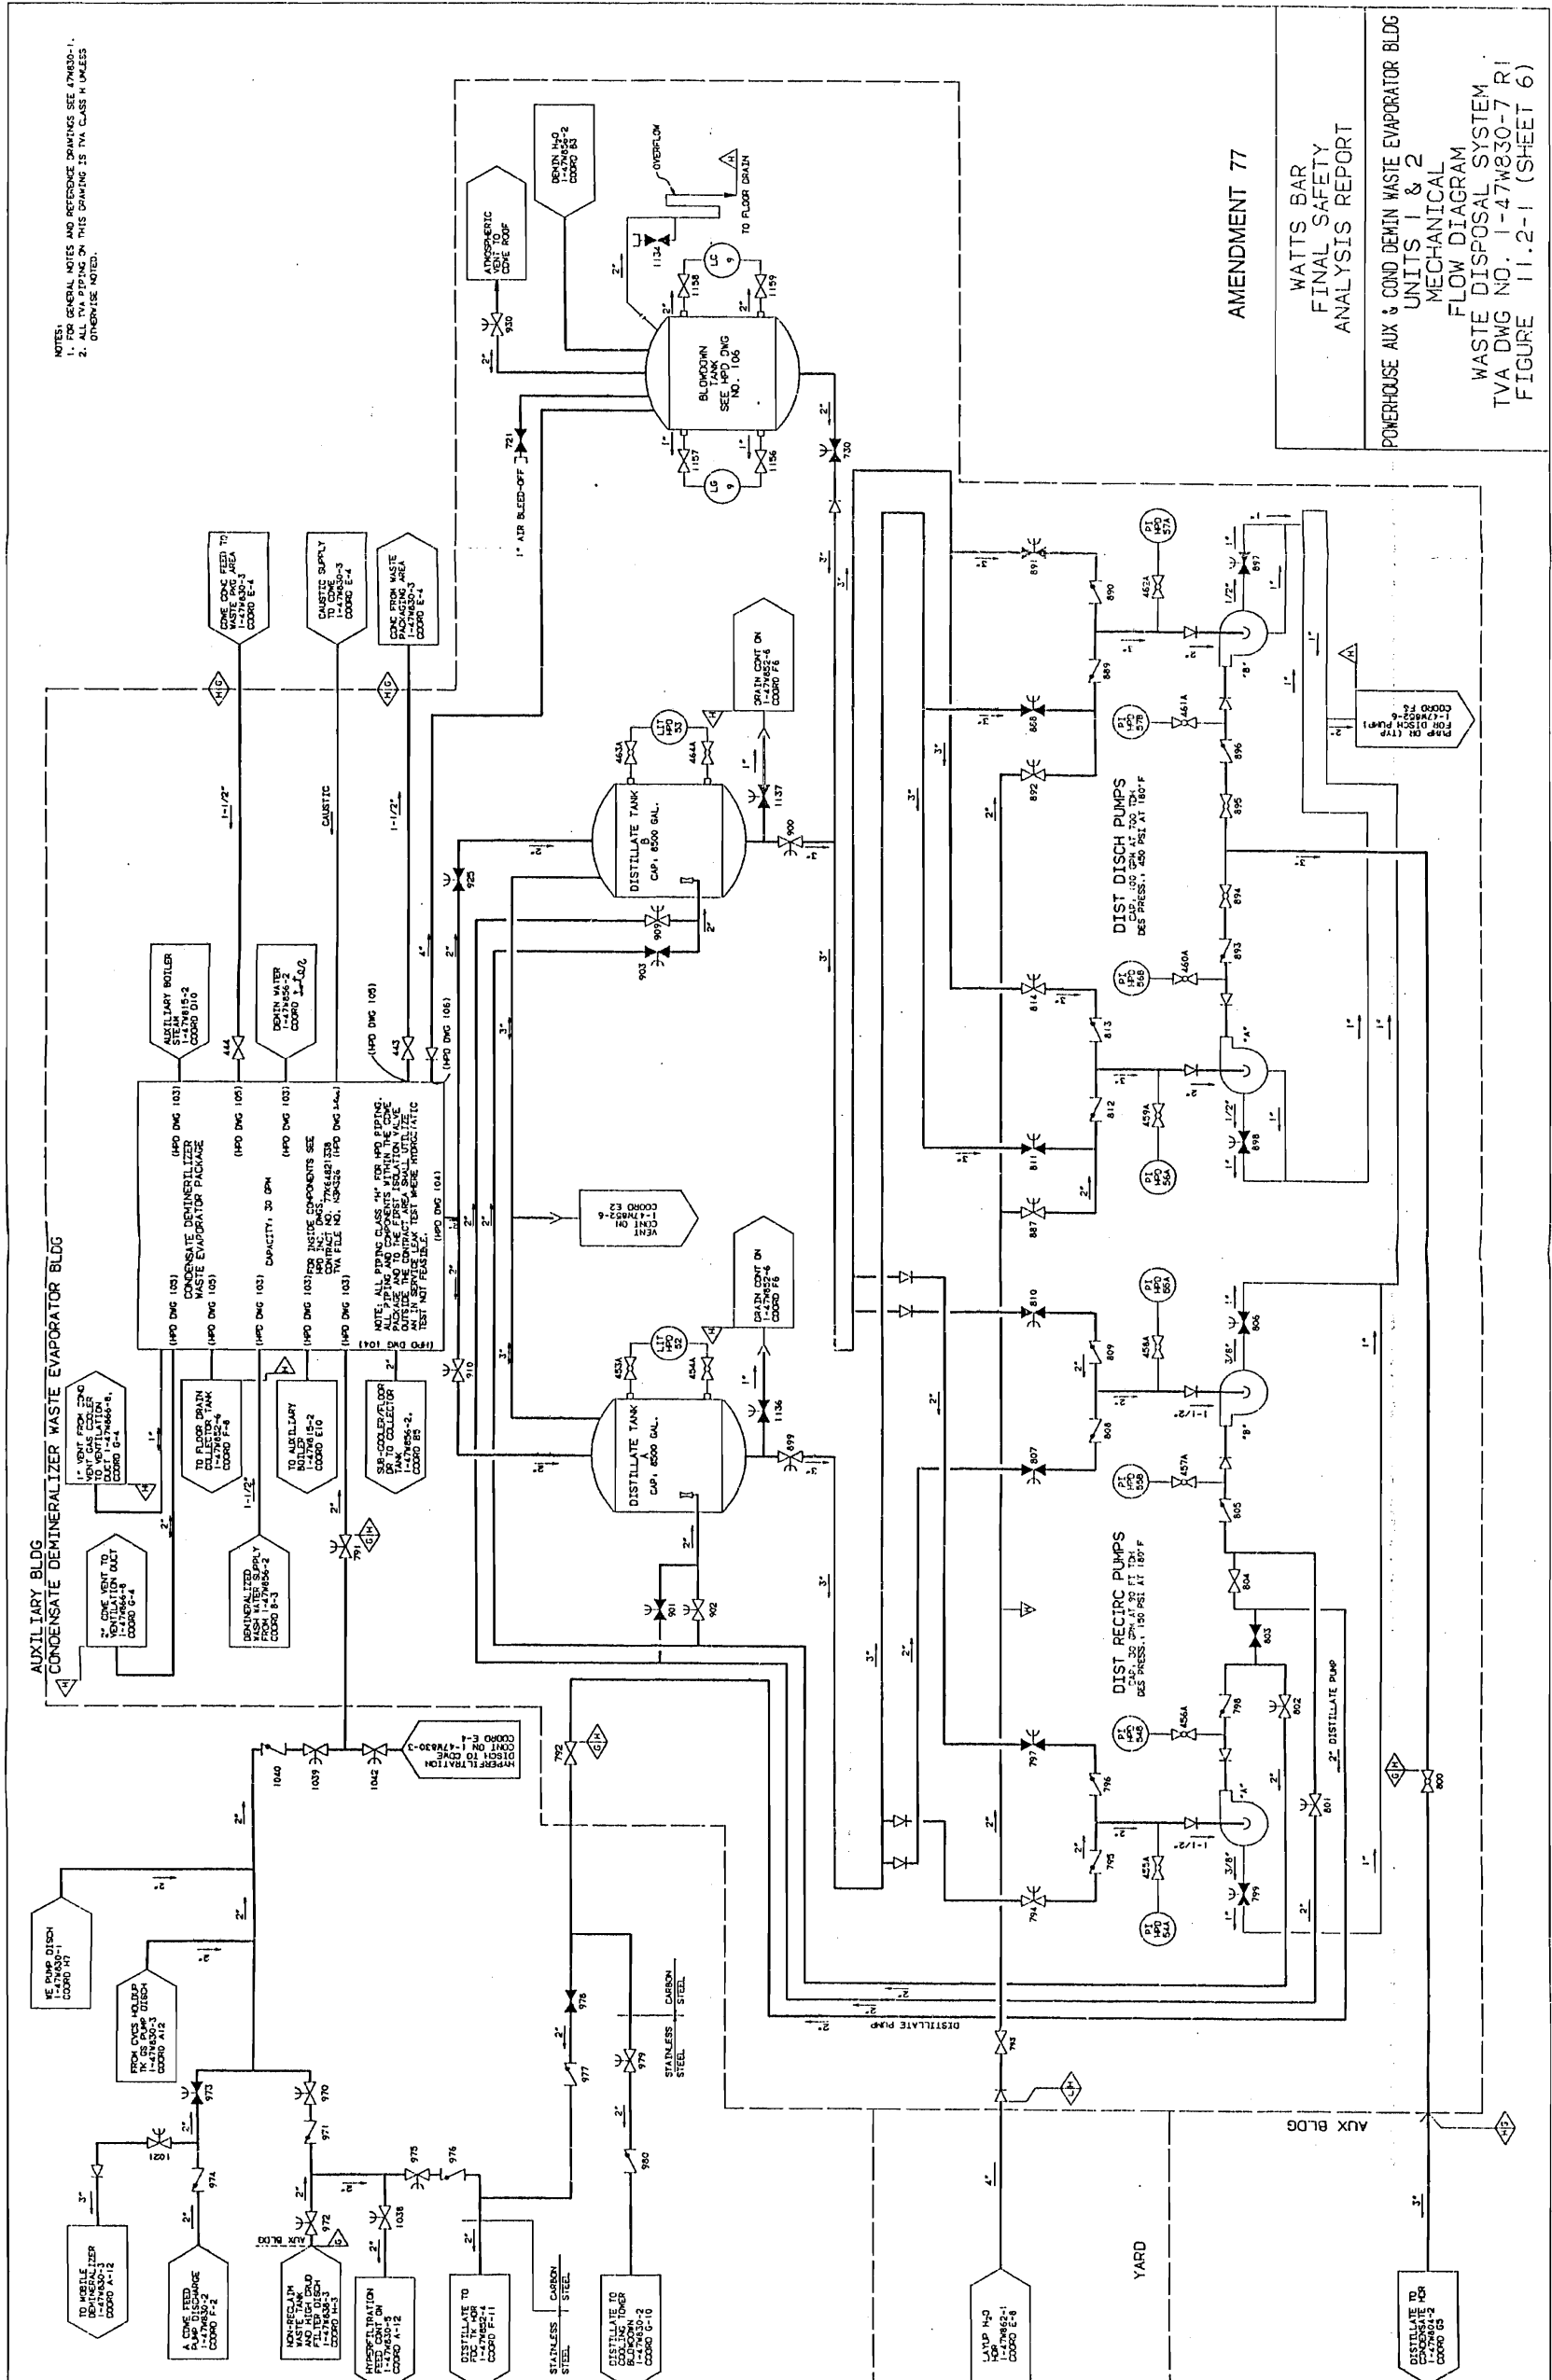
NOTES:
1. FOR GENERAL NOTES AND REFERENCE DRAWINGS SEE 47W830-1.
2. ALL TVA PIPING ON THIS DRAWING IS TVA CLASS H UNLESS OTHERWISE NOTED.

AMENDMENT 77

WATTS BAR
FINAL SAFETY
ANALYSIS REPORT

POWERHOUSE AUX & COND DEMIN WASTE EVAPORATOR BLDG
UNITS 1 & 2
MECHANICAL
FLOW DIAGRAM
WASTE DISPOSAL SYSTEM
TVA DWG NO. 1-47W830-7 R1
FIGURE 11.2-1 (SHEET 6)

AUXILIARY BLDG
CONDENSATE DEMINERALIZER WASTE EVAPORATOR BLDG

ATMOSPHERIC VENT TO CDWE ROOF
DEMIN H2O 1-47W856-2 COORD B3
OVERFLOW
TO FLOOR DRAIN
BLOWDOWN TANK SEE HPD DWG NO. 106
1" AIR BLEED-OFF
CDWE CONC FEED TO WASTE PKG AREA 1-47W830-3 COORD E-4
CAUSTIC SUPPLY TO CDWE 1-47W830-3 COORD E-4
CONC FROM WASTE PACKAGING AREA 1-47W830-3 COORD E-4
CAUSTIC
AUXILIARY BOILER STEAM 1-47W815-2 COORD D10
DEMIN WATER 1-47W856-2 COORD
CONDENSATE DEMINERALIZER WASTE EVAPORATOR PACKAGE
CAPACITY: 30 GPM
FOR INSIDE COMPONENTS SEE MFR. INC DWGS. 77W6482 538 CONTRACT NO. TVA FILE NO.
NOTE: ALL PIPING CLASS "H" FOR HPD PIPING. ALL PIPING AND COMPONENTS WITHIN THE CDWE PACKAGE AND TO THE FIRST ISOLATION VALVE OUTSIDE THE CONTRACT AREA SHALL UTILIZE AN IN SERVICE LEAK TEST WHERE HYDROSTATIC TEST NOT FEASIBLE.
(HPD DWG 103) (HPD DWG 105) (HPD DWG 104) (HPD DWG 106)
1" VENT FROM COND VENT GAS COOLER TO VENTILATION DUCT 1-47W866-8, COORD G-4
2" CDWE VENT TO VENTILATION DUCT 1-47W866-8 COORD G-4
TO FLOOR DRAIN COLLECTOR TANK 1-47W852-4 COORD F-8
DEMINERALIZED WASH WATER SUPPLY FROM 1-47W856-2 COORD B-3
TO AUXILIARY BOILER 1-47W815-2 COORD E10
SUB-COOLER/FLOOR DR TO COLLECTOR TANK 1-47W856-2, COORD B5
VENT CONT ON 1-47W852-6 COORD E2
DRAIN CONT ON 1-47W852-6 COORD F6
DISTILLATE TANK B CAP. 8500 GAL.
DISTILLATE TANK A CAP. 8500 GAL.
DIST DISCH PUMPS CAP. 100 GPM AT 300 TDH DES PRESS. 450 PSI AT 180°F
DIST RECIRC PUMPS CAP. 30 GPM AT 90 FT TDH DES PRESS. 150 PSI AT 180°F
PUMP DR (TYP) FOR DISCH PUMP 1-47W852-6 COORD F6
2" DISTILLATE PUMP
DISTILLATE PUMP
HYPERFILTRATION DISCH TO CDWE CONT ON 1-47W830-3 COORD E-4
WE PUMP DISCH 1-47W830-1 COORD H7
FROM CVCS HOLDUP TK GS PUMP DISCH 1-47W830-3 COORD A12
TO MOBILE DEMINERALIZER 1-47W830-3 COORD A-12
A CDWE FEED PUMP DISCHARGE 1-47W830-2 COORD F-2
NON-RECLAIM WASTE TANK AND HIGH CRUD FILTER DISCH 1-47W830-3 COORD H-3
HYPERFILTRATION FEED CONT ON 1-47W830-5 COORD A-12
DISTILLATE TO FUEL TK HDR 1-47W852-4 COORD F-11
DISTILLATE TO COOLING TOWER BLOWDOWN 1-47W830-2 COORD G-10
STAINLESS STEEL CARBON STEEL
LAYUP H2O HDR 1-47W862-1 COORD E-8
DISTILLATE TO CONDENSATE HDR 1-47W804-2 COORD G3
AUX BLDG
YARD